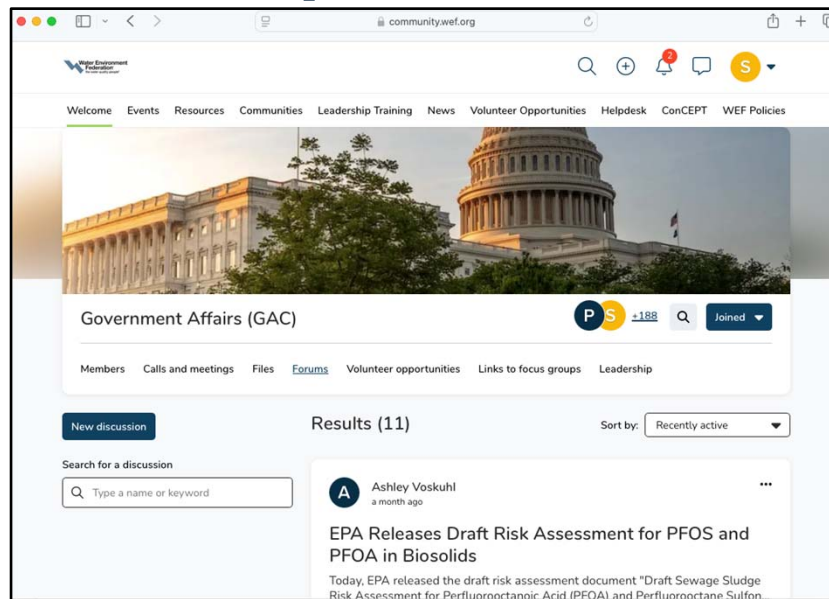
community.wef.org

Water Environment Federation

2

S

Welcome Events Resources Communities Leadership Training News Volunteer Opportunities Helpdesk ConCEPT WEF Policies

Government Affairs (GAC)

P S +188

Joined

Members Calls and meetings Files Forums Volunteer opportunities Links to focus groups Leadership

New discussion

Results (11)

Sort by: Recently active

Search for a discussion

Type a name or keyword

A

Ashley Voskuhl
a month ago

...

EPA Releases Draft Risk Assessment for PFOS and PFOA in Biosolids

Today, EPA released the draft risk assessment document "Draft Sewage Sludge Risk Assessment for Perfluorooctanoic Acid (PFOA) and Perfluorooctane Sulfon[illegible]